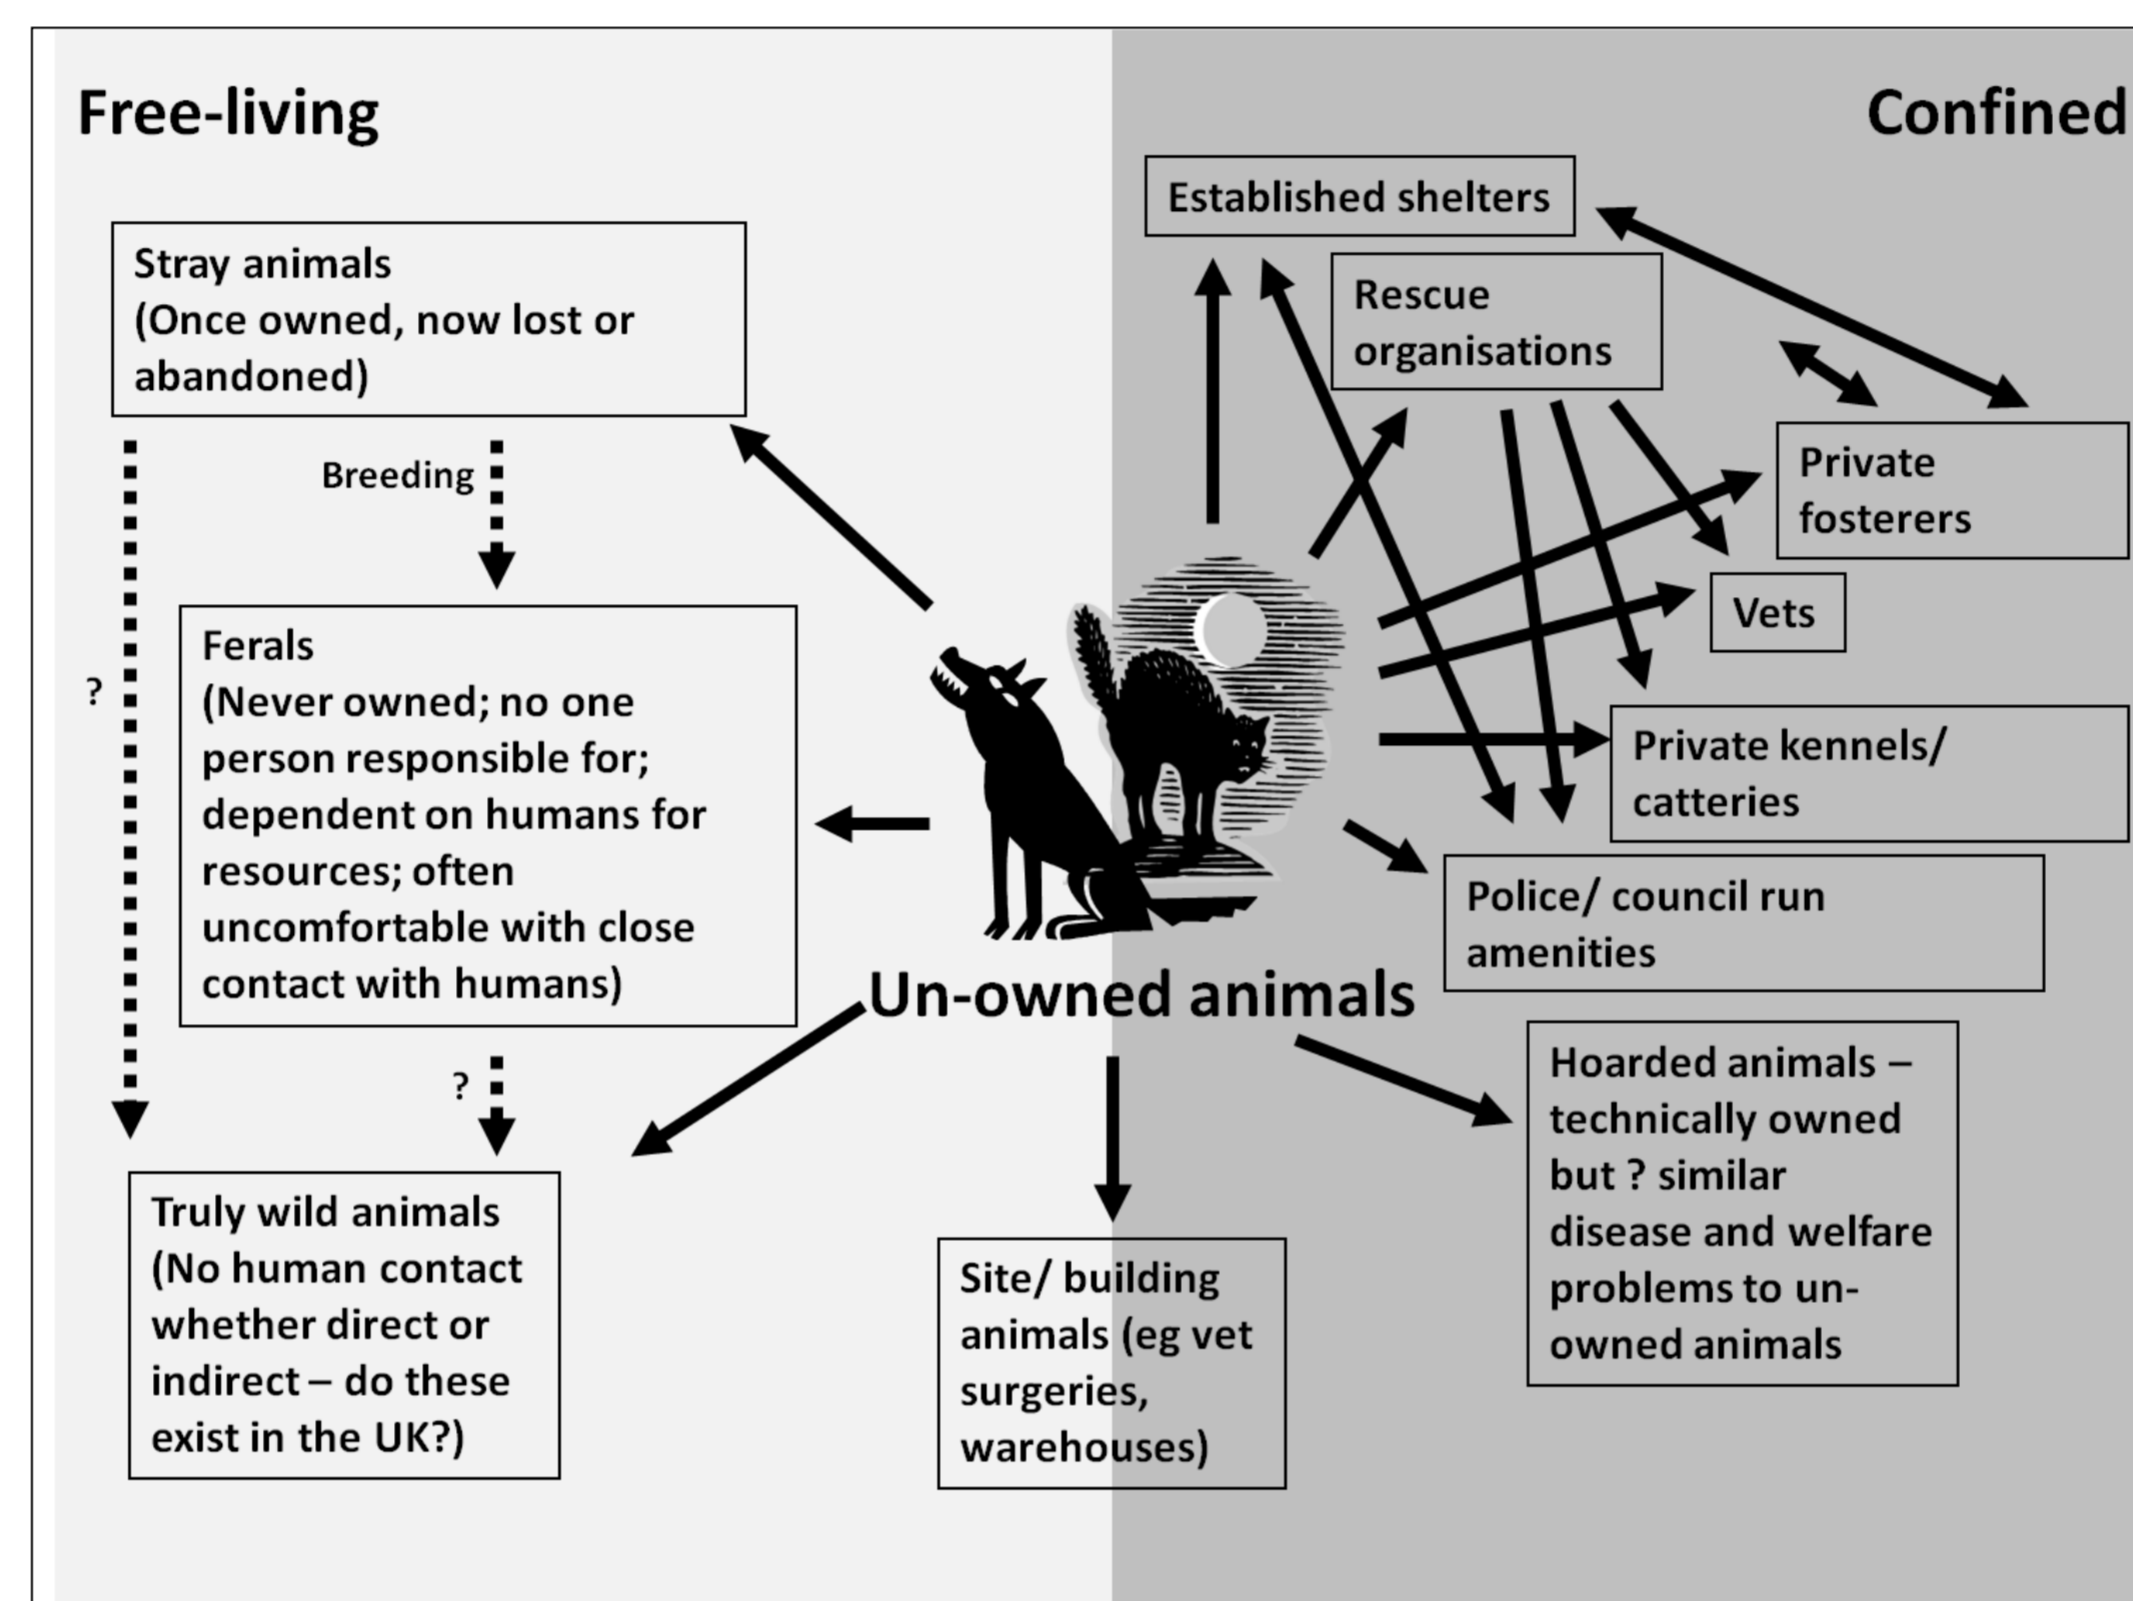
Free-living

Confined

Established shelters

Stray animals (Once owned, now lost or abandoned)

Rescue organisations

Breeding

Private fosterers

Ferals (Never owned; no one person responsible for; dependent on humans for resources; often uncomfortable with close contact with humans)

?

Vets

Private kennels/ catteries

Police/ council run amenities

Un-owned animals

?

Hoarded animals – technically owned but ? similar disease and welfare problems to un-owned animals

Truly wild animals (No human contact whether direct or indirect – do these exist in the UK?)

Site/ building animals (eg vet surgeries, warehouses)